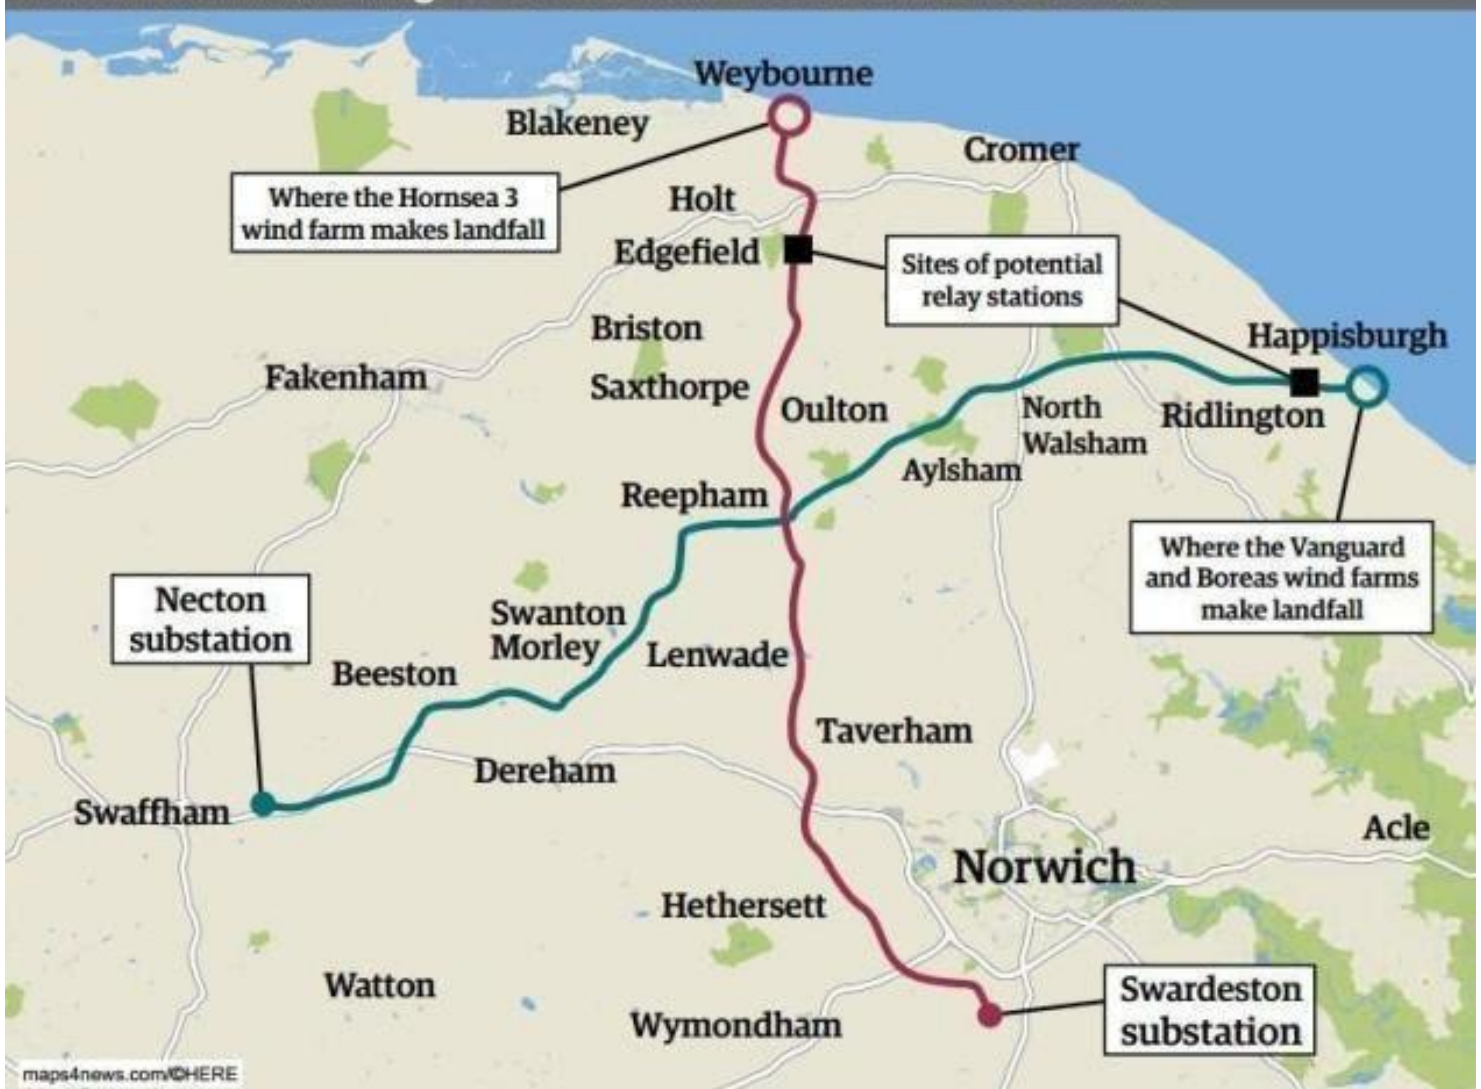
Weybourne

Blakeney

Cromer

Where the Hornsea 3 wind farm makes landfall

Holt

Edgefield

Sites of potential relay stations

Briston

Happisburgh

Fakenham

Saxthorpe

Oulton

North Walsham

Ridlington

Aylsham

Reepham

Where the Vanguard and Boreas wind farms make landfall

Necton substation

Swanton Morley

Lenwade

Beeston

Taverham

Dereham

Swaffham

Acle

Norwich

Hethersett

Watton

Wymondham

Swardeston substation

maps4news.com/©HERE